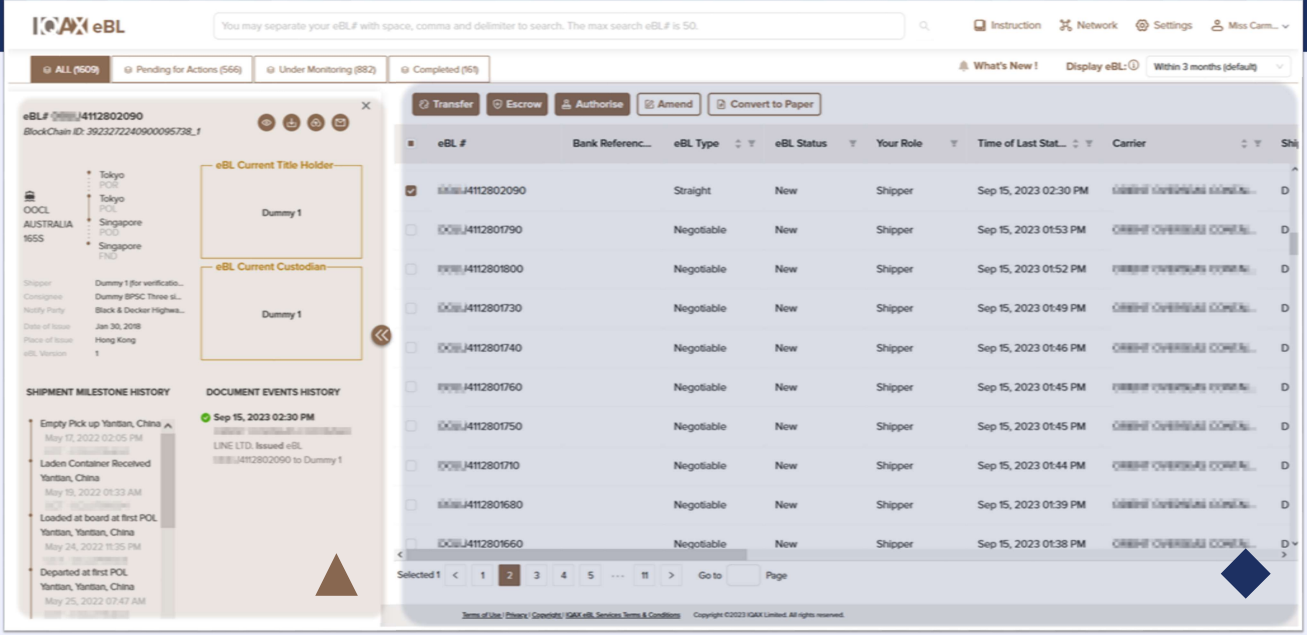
IQAX eBL

You may separate your eBL# with space, comma and delimiter to search. The max search eBL# is 50.

Instruction Network Settings Miss Carm...

ALL (1609) Pending for Actions (566) Under Monitoring (882) Completed (161)

What's New ! Display eBL: Within 3 months (default)

eBL# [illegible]4112802090
BlockChain ID: 3923272240900095738_1

OOCL AUSTRALIA 165S

Tokyo POR
Tokyo POL
Singapore POD
Singapore FND

eBL Current Title Holder
Dummy 1

eBL Current Custodian
Dummy 1

| | |
|---|---|
| Shipper | Dummy 1 (for verificatio... |
| Consignee | Dummy BPSC Three si... |
| Notify Party | Black & Decker Highwa... |
| Date of Issue | Jan 30, 2018 |
| Place of Issue | Hong Kong |
| eBL Version | 1 |

SHIPMENT MILESTONE HISTORY

Empty Pick up Yantian, China
May 17, 2022 02:05 PM
Laden Container Received Yantian, China
May 19, 2022 01:33 AM
Loaded at board at first POL Yantian, Yantian, China
May 24, 2022 11:35 PM
Departed at first POL Yantian, Yantian, China
May 25, 2022 07:47 AM

DOCUMENT EVENTS HISTORY

Sep 15, 2023 02:30 PM
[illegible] LINE LTD. Issued eBL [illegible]4112802090 to Dummy 1

Transfer Escrow Authorise Amend Convert to Paper

| | eBL # | Bank Referenc... | eBL Type | eBL Status | Your Role | Time of Last Stat... | Carrier | Shi |
|---|---|---|---|---|---|---|---|---|
| ☑ | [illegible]4112802090 | | Straight | New | Shipper | Sep 15, 2023 02:30 PM | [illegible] | D |
| | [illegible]4112801790 | | Negotiable | New | Shipper | Sep 15, 2023 01:53 PM | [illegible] | D |
| | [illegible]4112801800 | | Negotiable | New | Shipper | Sep 15, 2023 01:52 PM | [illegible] | D |
| | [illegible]4112801730 | | Negotiable | New | Shipper | Sep 15, 2023 01:49 PM | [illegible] | D |
| | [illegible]4112801740 | | Negotiable | New | Shipper | Sep 15, 2023 01:46 PM | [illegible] | D |
| | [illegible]4112801760 | | Negotiable | New | Shipper | Sep 15, 2023 01:45 PM | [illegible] | D |
| | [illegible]4112801750 | | Negotiable | New | Shipper | Sep 15, 2023 01:45 PM | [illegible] | D |
| | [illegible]4112801710 | | Negotiable | New | Shipper | Sep 15, 2023 01:44 PM | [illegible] | D |
| | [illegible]4112801680 | | Negotiable | New | Shipper | Sep 15, 2023 01:39 PM | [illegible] | D |
| | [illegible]4112801660 | | Negotiable | New | Shipper | Sep 15, 2023 01:38 PM | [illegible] | D |

Selected 1 < 1 2 3 4 5 ... 11 > Go to Page

Terms of Use | Privacy | Copyright | IQAX eBL Services Terms & Conditions Copyright ©2023 IQAX Limited. All rights reserved.